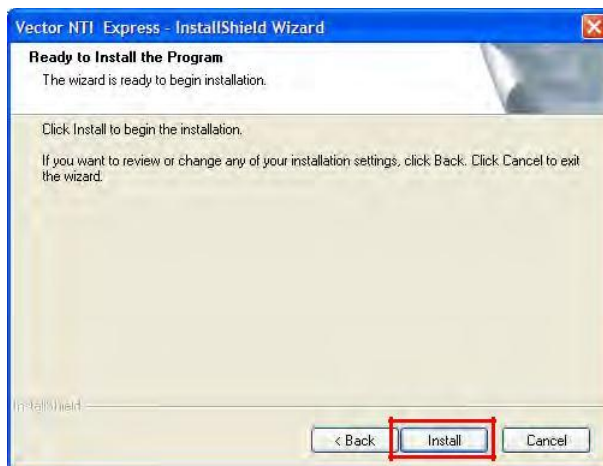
Vector NTI Express - InstallShield Wizard

Ready to Install the Program

The wizard is ready to begin installation.

Click Install to begin the installation.

If you want to review or change any of your installation settings, click Back. Click Cancel to exit the wizard.

InstallShield

< Back

Install

Cancel